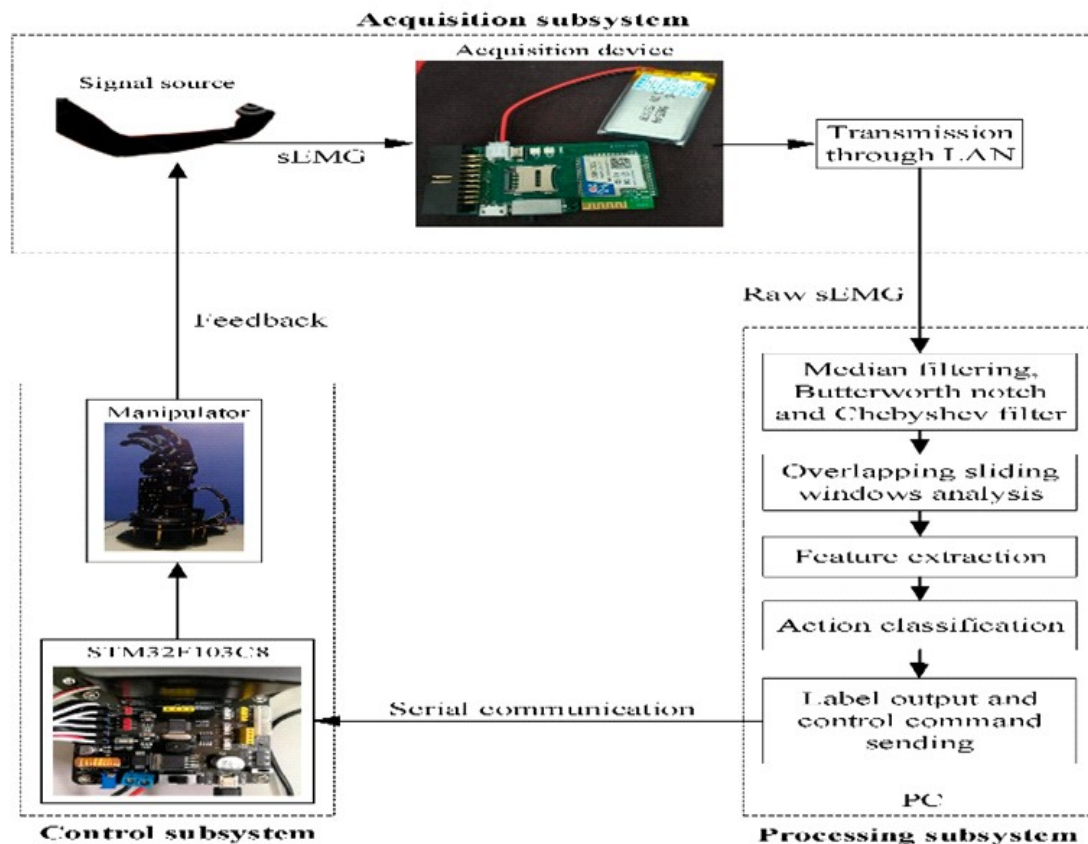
Acquisition subsystem

Acquisition device

Signal source

sEMG

Transmission through LAN

Raw sEMG

Feedback

Manipulator

Median filtering, Butterworth notch and Chebyshev filter

Overlapping sliding windows analysis

Feature extraction

Action classification

STM32F103C8

Serial communication

Label output and control command sending

PC

Control subsystem

Processing subsystem